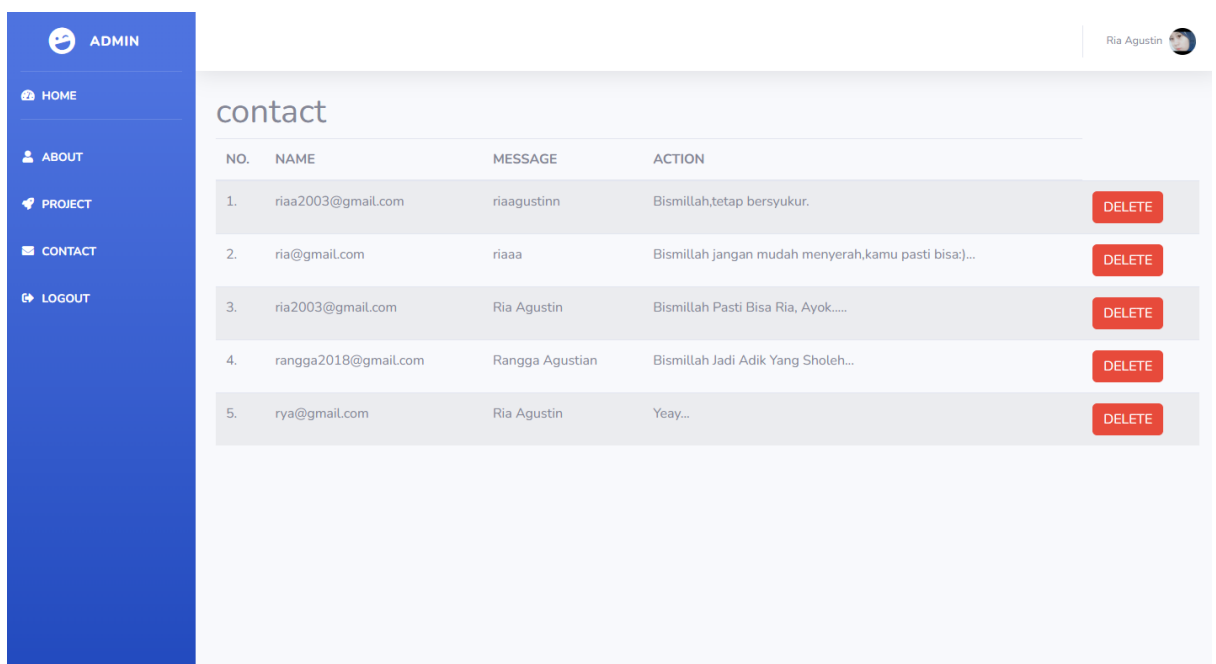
ADMIN

HOME

ABOUT

PROJECT

CONTACT

LOGOUT

Ria Agustin

contact

| NO. | NAME | MESSAGE | ACTION | |
|---|---|---|---|---|
| 1. | riaa2003@gmail.com | riaagustinn | Bismillah,tetap bersyukur. | DELETE |
| 2. | ria@gmail.com | riaaa | Bismillah jangan mudah menyerah,kamu pasti bisa:)... | DELETE |
| 3. | ria2003@gmail.com | Ria Agustin | Bismillah Pasti Bisa Ria, Ayok..... | DELETE |
| 4. | rangga2018@gmail.com | Rangga Agustian | Bismillah Jadi Adik Yang Sholeh... | DELETE |
| 5. | rya@gmail.com | Ria Agustin | Yeay... | DELETE |